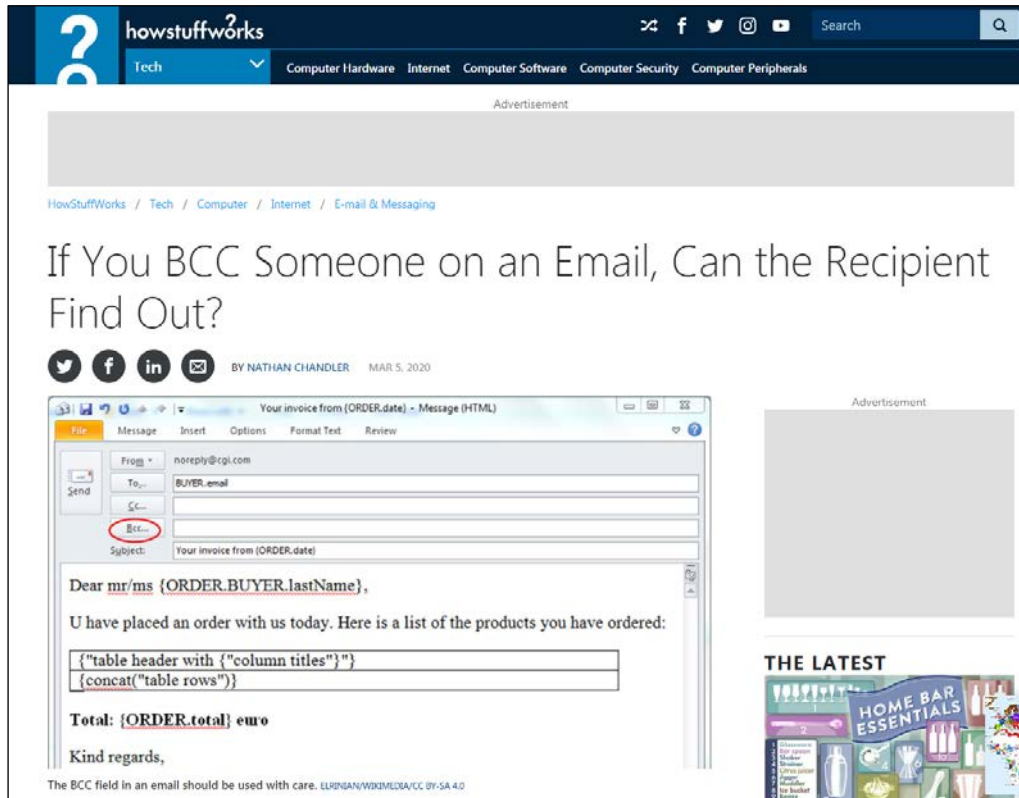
howstuffworks

Search

Tech

Computer Hardware Internet Computer Software Computer Security Computer Peripherals

Advertisement

HowStuffWorks / Tech / Computer / Internet / E-mail & Messaging

If You BCC Someone on an Email, Can the Recipient Find Out?

BY NATHAN CHANDLER MAR 5, 2020

Your invoice from {ORDER.date} - Message (HTML)

File Message Insert Options Format Text Review

Send

From noreply@cgi.com

To... BUYER.email

Cc...

Bcc...

Subject: Your invoice from {ORDER.date}

Dear mr/ms {ORDER.BUYER.lastName},

U have placed an order with us today. Here is a list of the products you have ordered:

| {"table header with {"column titles"}"} |
|---|
| {concat("table rows")} |

Total: {ORDER.total} euro

Kind regards,

The BCC field in an email should be used with care. ELRINIAN/WIKIMEDIA/CC BY-SA 4.0

Advertisement

THE LATEST

HOME BAR ESSENTIALS